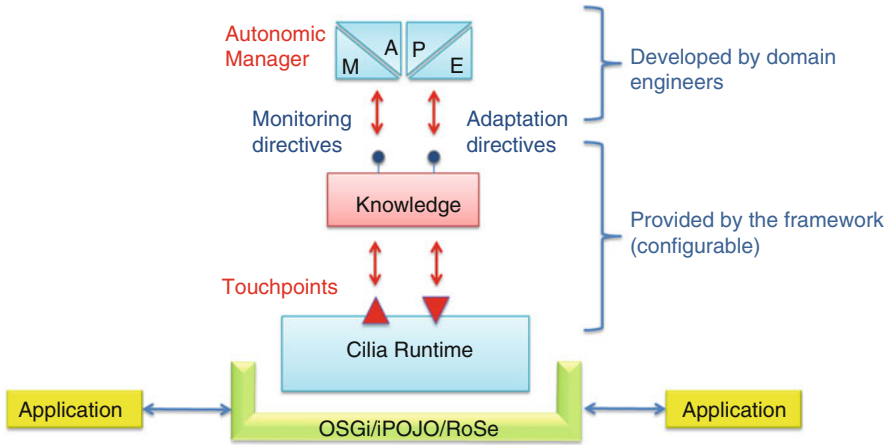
Autonomic Manager

M A P E

Developed by domain engineers

Monitoring directives

Adaptation directives

Knowledge

Provided by the framework (configurable)

Touchpoints

Cilia Runtime

Application

OSGi/iPOJO/RoSe

Application